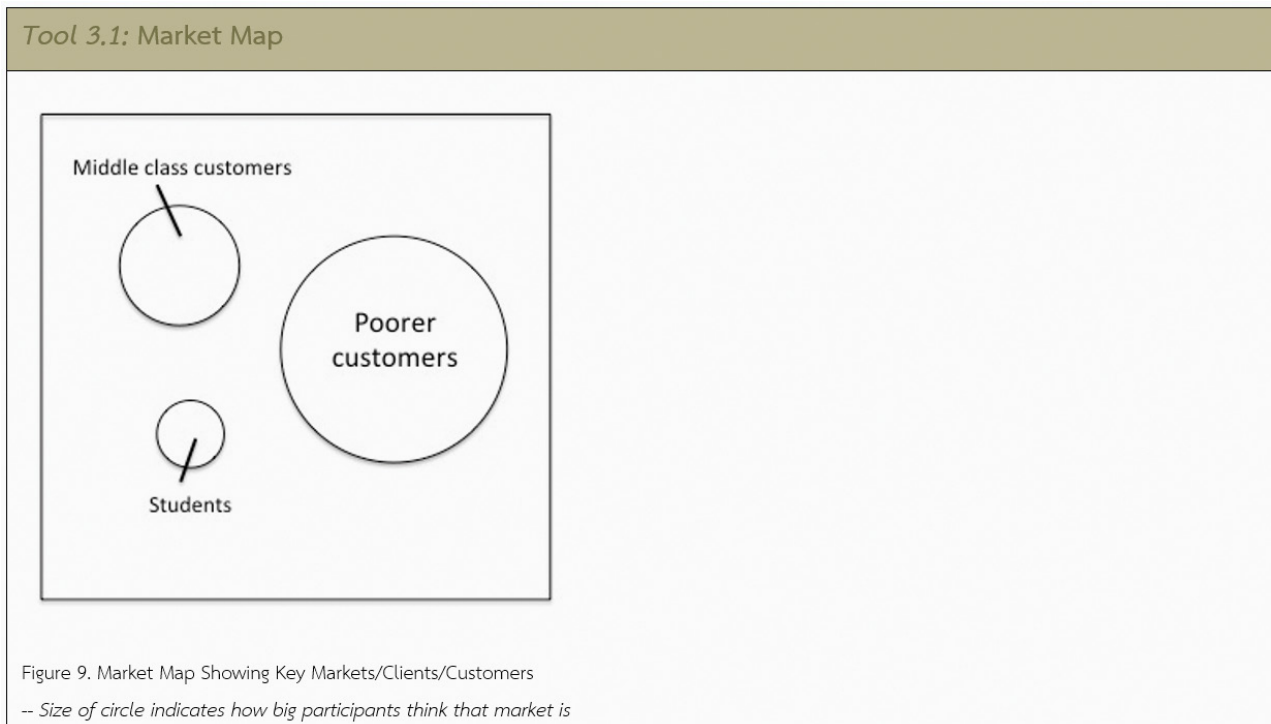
Tool 3.1: Market Map

Middle class customers

Poorer customers

Students

Figure 9. Market Map Showing Key Markets/Clients/Customers

-- Size of circle indicates how big participants think that market is